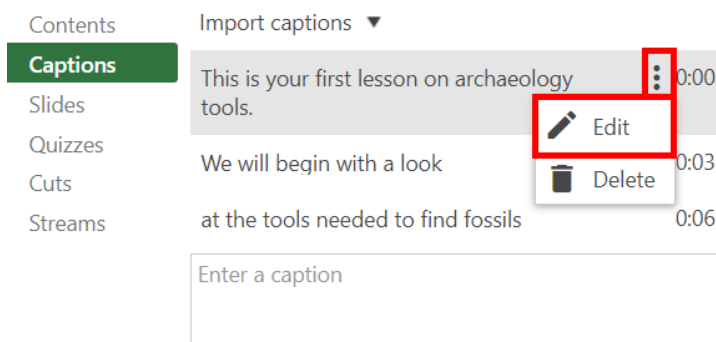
Contents
Captions
Slides
Quizzes
Cuts
Streams

Import captions ▼

This is your first lesson on archaeology tools. 0:00

Edit
Delete

We will begin with a look 0:03

at the tools needed to find fossils 0:06

Enter a caption